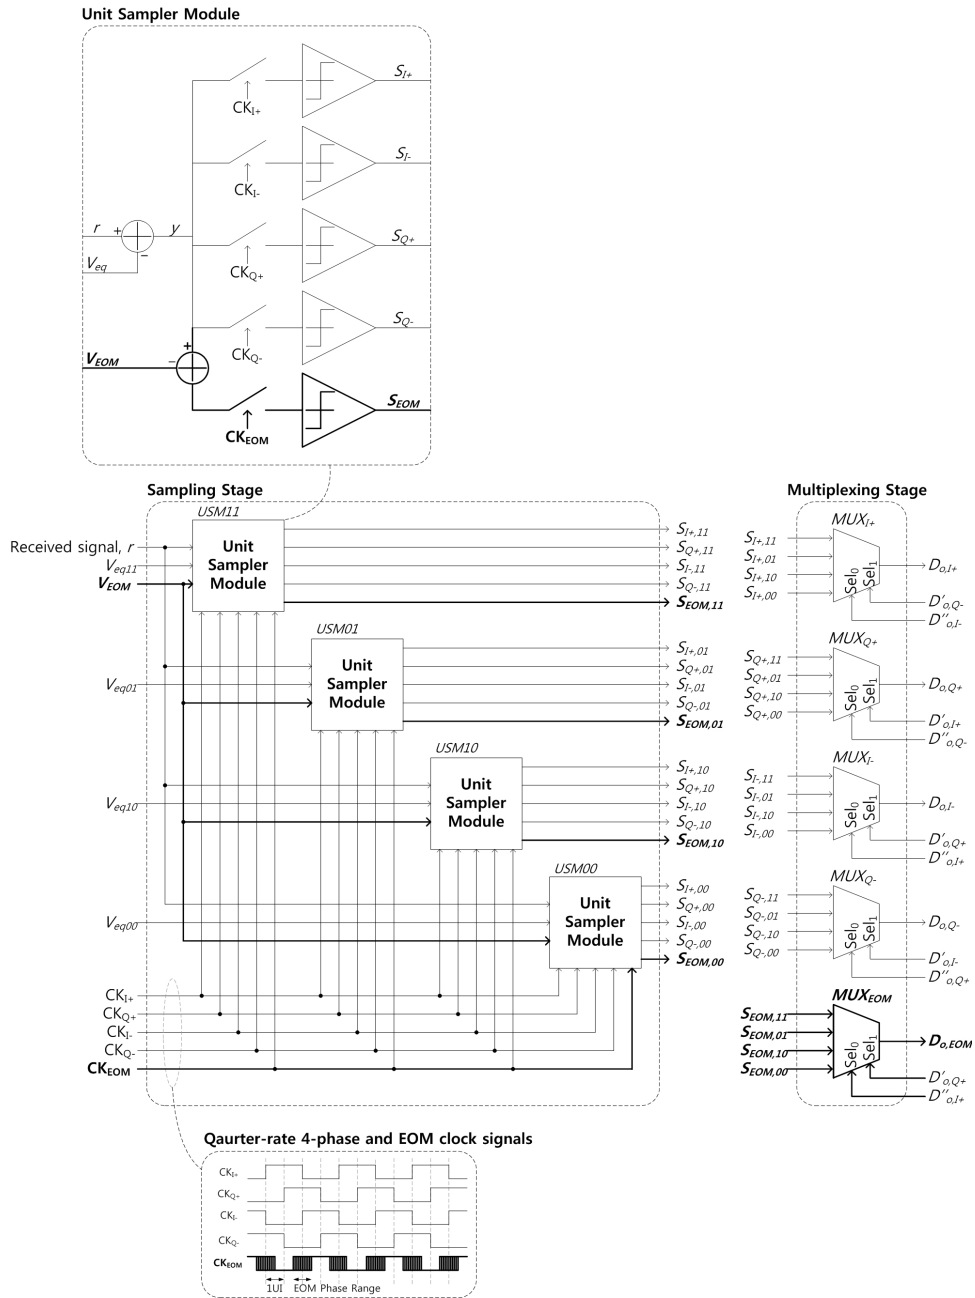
Unit Sampler Module

$S_{I+}$
$CK_{I+}$
$S_{I-}$
$CK_{I-}$
$r$ + $y$
$V_{eq}$ −
$S_{Q+}$
$CK_{Q+}$
$S_{Q-}$
$CK_{Q-}$
+
$V_{EOM}$ −
$S_{EOM}$
$CK_{EOM}$

Sampling Stage

USM11
Received signal, $r$
$V_{eq11}$
$V_{EOM}$
Unit Sampler Module
$S_{I+,11}$
$S_{Q+,11}$
$S_{I-,11}$
$S_{Q-,11}$
$S_{EOM,11}$

USM01
$V_{eq01}$
Unit Sampler Module
$S_{I+,01}$
$S_{Q+,01}$
$S_{I-,01}$
$S_{Q-,01}$
$S_{EOM,01}$

USM10
$V_{eq10}$
Unit Sampler Module
$S_{I+,10}$
$S_{Q+,10}$
$S_{I-,10}$
$S_{Q-,10}$
$S_{EOM,10}$

USM00
$V_{eq00}$
Unit Sampler Module
$S_{I+,00}$
$S_{Q+,00}$
$S_{I-,00}$
$S_{Q-,00}$
$S_{EOM,00}$

$CK_{I+}$
$CK_{Q+}$
$CK_{I-}$
$CK_{Q-}$
$CK_{EOM}$

Multiplexing Stage

$MUX_{I+}$
$S_{I+,11}$
$S_{I+,01}$
$S_{I+,10}$
$S_{I+,00}$
$Sel_0$ $Sel_1$
$D_{o,I+}$
$D'_{o,Q-}$
$D''_{o,I-}$

$MUX_{Q+}$
$S_{Q+,11}$
$S_{Q+,01}$
$S_{Q+,10}$
$S_{Q+,00}$
$Sel_0$ $Sel_1$
$D_{o,Q+}$
$D'_{o,I+}$
$D''_{o,Q-}$

$MUX_{I-}$
$S_{I-,11}$
$S_{I-,01}$
$S_{I-,10}$
$S_{I-,00}$
$Sel_0$ $Sel_1$
$D_{o,I-}$
$D'_{o,Q+}$
$D''_{o,I+}$

$MUX_{Q-}$
$S_{Q-,11}$
$S_{Q-,01}$
$S_{Q-,10}$
$S_{Q-,00}$
$Sel_0$ $Sel_1$
$D_{o,Q-}$
$D'_{o,I-}$
$D''_{o,Q+}$

$MUX_{EOM}$
$S_{EOM,11}$
$S_{EOM,01}$
$S_{EOM,10}$
$S_{EOM,00}$
$Sel_0$ $Sel_1$
$D_{o,EOM}$
$D'_{o,Q+}$
$D''_{o,I+}$

Qaurter-rate 4-phase and EOM clock signals

$CK_{I+}$
$CK_{Q+}$
$CK_{I-}$
$CK_{Q-}$
$CK_{EOM}$
1UI
EOM Phase Range